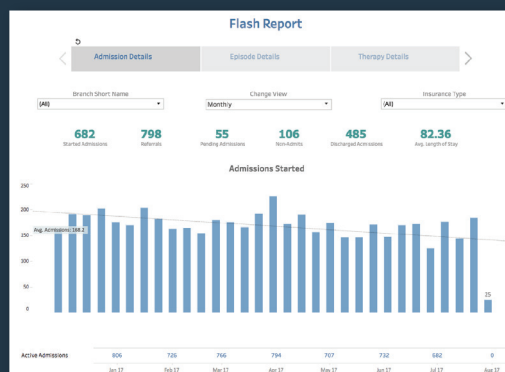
Flash Report

Admission Details | Episode Details | Therapy Details

Branch Short Name
(All)

Change View
Monthly

Insurance Type
(All)

682
Started Admissions

798
Referrals

55
Pending Admissions

106
Non-Admits

485
Discharged Admissions

82.36
Avg. Length of Stay

Admissions Started

250
200
150
100
50
0

Avg. Admissions: 168.2

25

Active Admissions | 806 | 726 | 766 | 794 | 707 | 732 | 682 | 0

Jan 17 | Feb 17 | Mar 17 | Apr 17 | May 17 | Jun 17 | Jul 17 | Aug 17